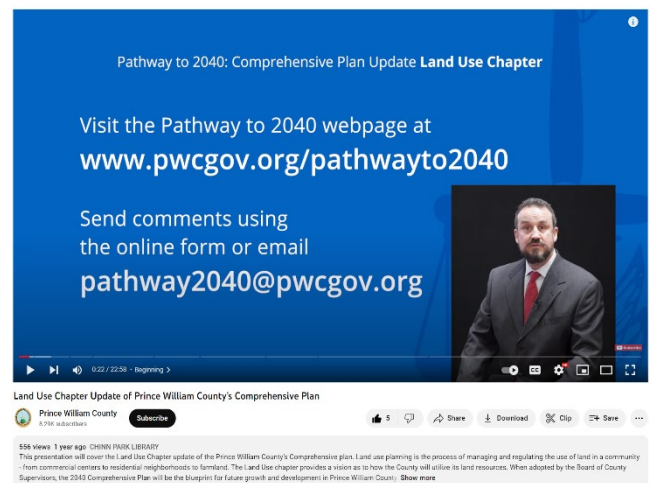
Pathway to 2040: Comprehensive Plan Update **Land Use Chapter**

Visit the Pathway to 2040 webpage at
www.pwcgov.org/pathwayto2040

Send comments using the online form or email
pathway2040@pwcgov.org

0:22 / 22:58 • Beginning >

Land Use Chapter Update of Prince William County's Comprehensive Plan

Prince William County
8.79K subscribers

Subscribe

5

Share

Download

Clip

Save

556 views 1 year ago CHINN PARK LIBRARY
This presentation will cover the Land Use Chapter update of the Prince William County's Comprehensive plan. Land use planning is the process of managing and regulating the use of land in a community - from commercial centers to residential neighborhoods to farmland. The Land Use chapter provides a vision as to how the County will utilize its land resources. When adopted by the Board of County Supervisors, the 2040 Comprehensive Plan will be the blueprint for future growth and development in Prince William County. Show more